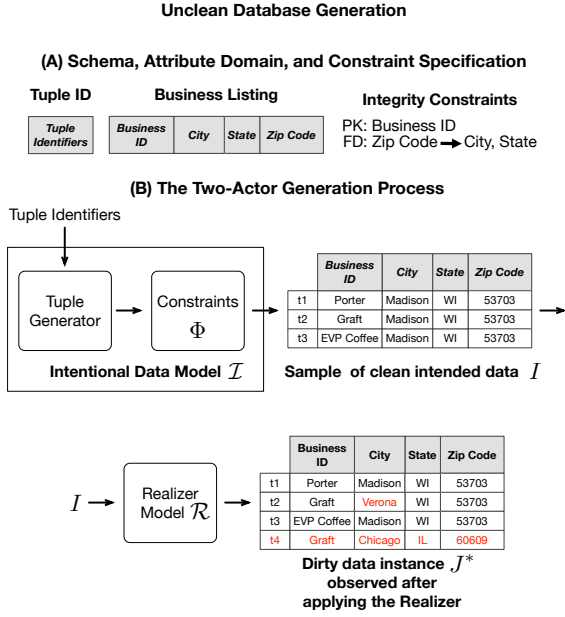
Unclean Database Generation

(A) Schema, Attribute Domain, and Constraint Specification

Tuple ID

Business Listing

Integrity Constraints

| Tuple Identifiers |
|---|

| Business ID | City | State | Zip Code |
|---|---|---|---|

PK: Business ID
FD: Zip Code → City, State

(B) The Two-Actor Generation Process

Tuple Identifiers

Tuple Generator

Constraints $\Phi$

Intentional Data Model $\mathcal{I}$

| | Business ID | City | State | Zip Code |
|---|---|---|---|---|
| t1 | Porter | Madison | WI | 53703 |
| t2 | Graft | Madison | WI | 53703 |
| t3 | EVP Coffee | Madison | WI | 53703 |

Sample of clean intended data $I$

$I$

Realizer Model $\mathcal{R}$

| | Business ID | City | State | Zip Code |
|---|---|---|---|---|
| t1 | Porter | Madison | WI | 53703 |
| t2 | Graft | Verona | WI | 53703 |
| t3 | EVP Coffee | Madison | WI | 53703 |
| t4 | Graft | Chicago | IL | 60609 |

Dirty data instance $J^*$ observed after applying the Realizer